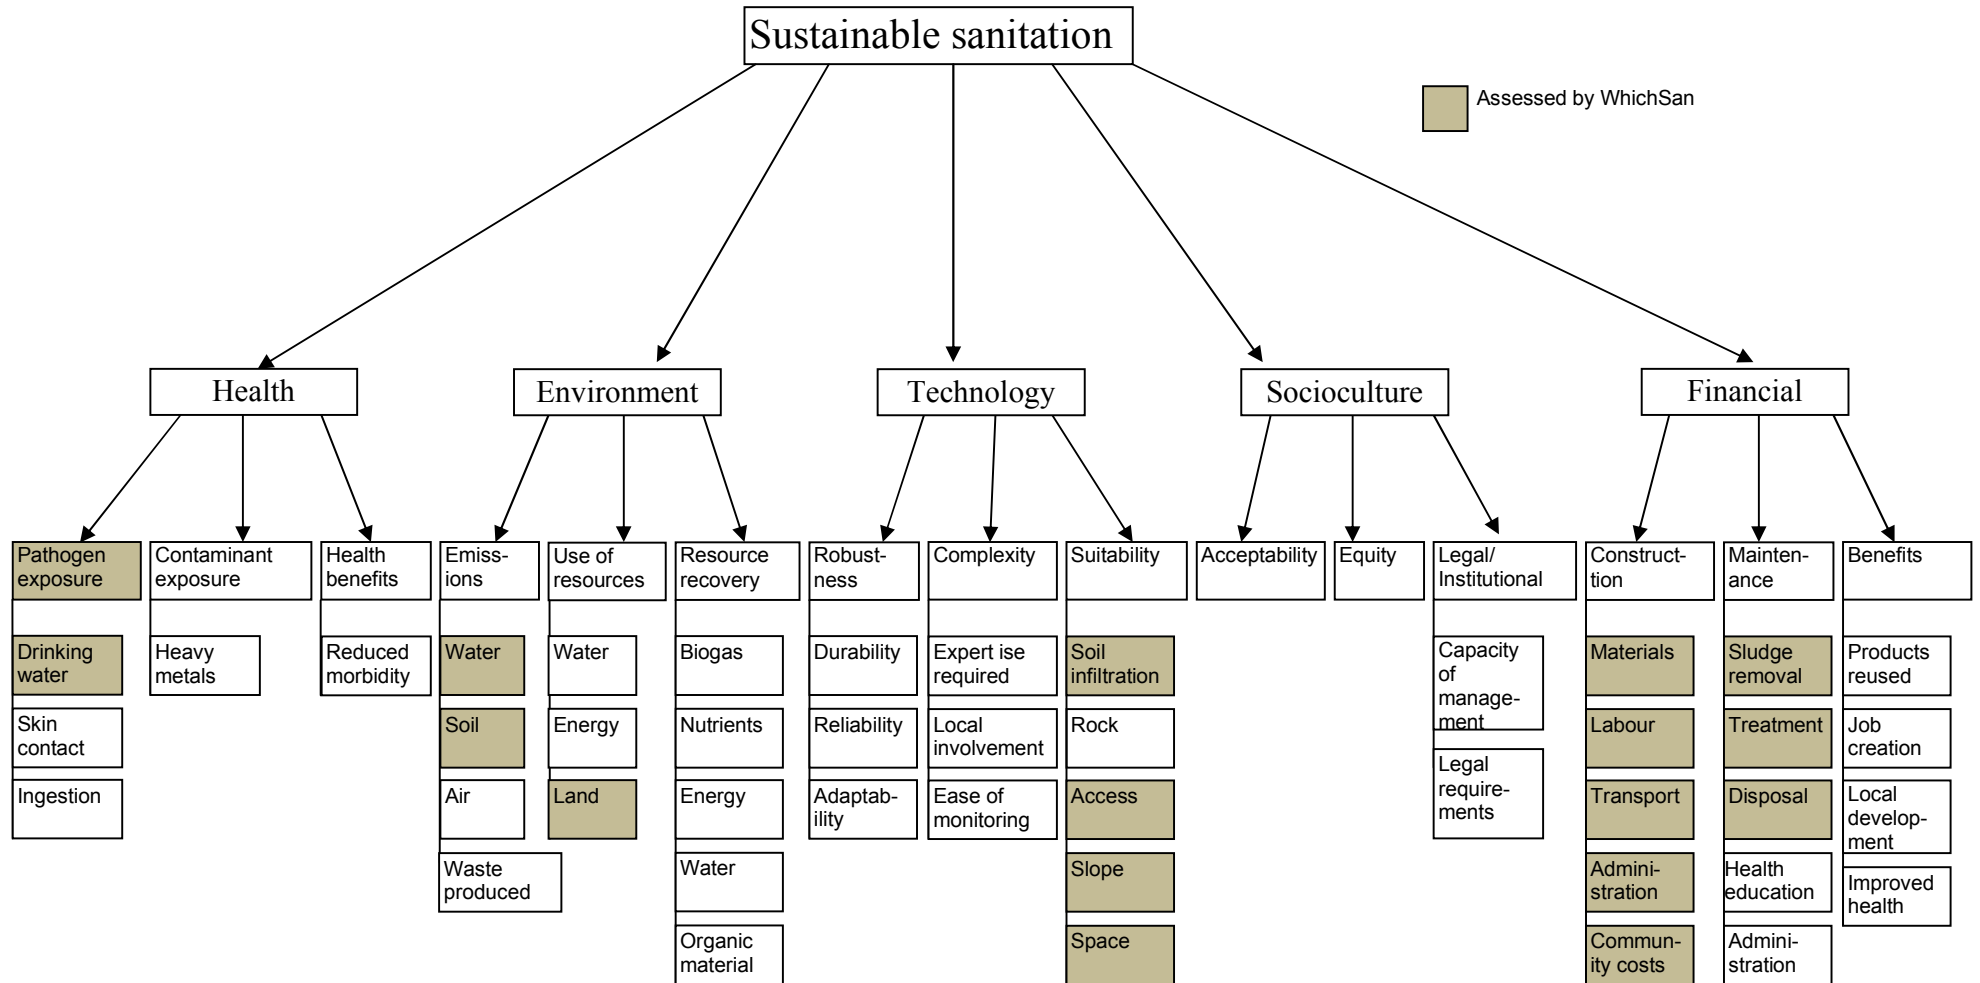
Sustainable sanitation

Assessed by WhichSan

Health

Pathogen exposure

Drinking water

Skin contact

Ingestion

Contaminant exposure

Heavy metals

Health benefits

Reduced morbidity

Environment

Emissions

Water

Soil

Air

Waste produced

Use of resources

Water

Energy

Land

Resource recovery

Biogas

Nutrients

Energy

Water

Organic material

Technology

Robustness

Durability

Reliability

Adaptability

Complexity

Expert ise required

Local involvement

Ease of monitoring

Suitability

Soil infiltration

Rock

Access

Slope

Space

Socioculture

Acceptability

Equity

Legal/ Institutional

Capacity of management

Legal requirements

Financial

Construction

Materials

Labour

Transport

Administration

Community costs

Maintenance

Sludge removal

Treatment

Disposal

Health education

Administration

Benefits

Products reused

Job creation

Local development

Improved health